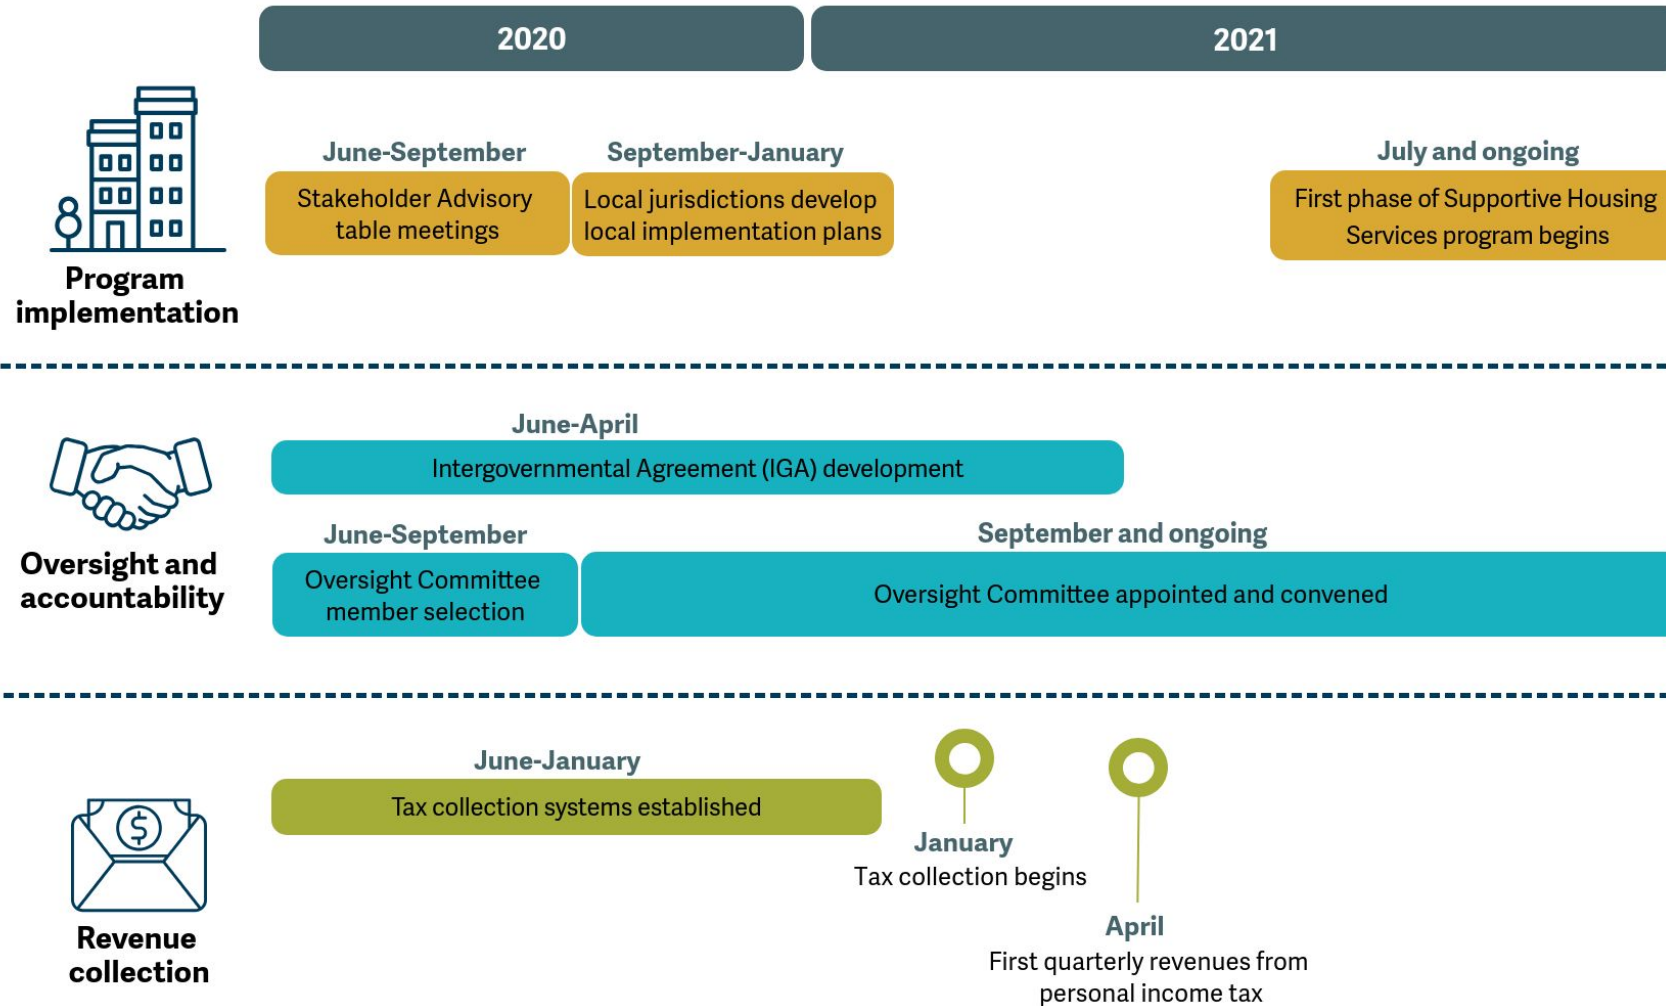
2020

2021

Program implementation

June-September
Stakeholder Advisory table meetings

September-January
Local jurisdictions develop local implementation plans

July and ongoing
First phase of Supportive Housing Services program begins

Oversight and accountability

June-April
Intergovernmental Agreement (IGA) development

June-September
Oversight Committee member selection

September and ongoing
Oversight Committee appointed and convened

Revenue collection

June-January
Tax collection systems established

January
Tax collection begins

April
First quarterly revenues from personal income tax